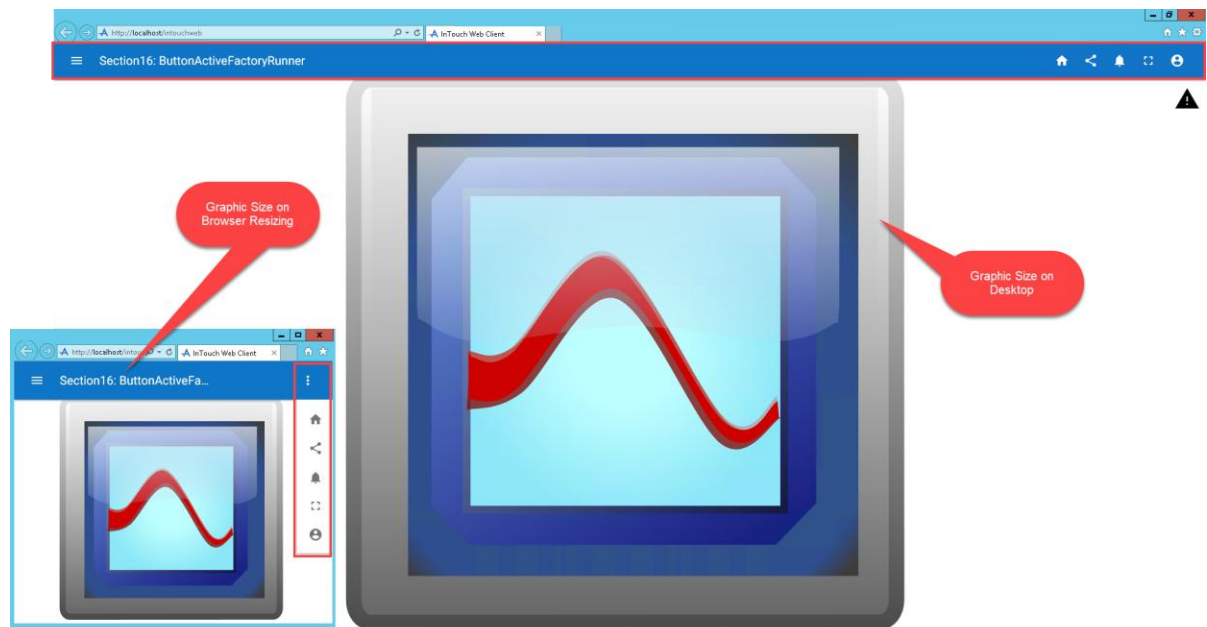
http://localhost/intouchweb
InTouch Web Client
Section16: ButtonActiveFactoryRunner

Graphic Size on Browser Resizing

Graphic Size on Desktop

http://localhost/intou
InTouch Web Client
Section16: ButtonActiveFa...